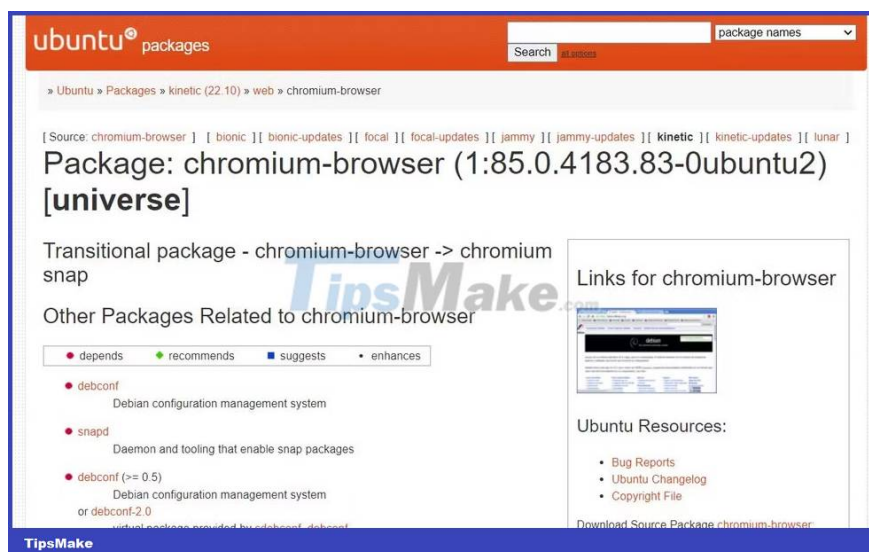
ubuntu® packages

package names

Search all options

» Ubuntu » Packages » kinetic (22.10) » web » chromium-browser

[ Source: chromium-browser ] [ bionic ][ bionic-updates ][ focal ][ focal-updates ][ jammy ][ jammy-updates ][ kinetic ][ kinetic-updates ][ lunar ]

Package: chromium-browser (1:85.0.4183.83-0ubuntu2) [universe]

Transitional package - chromium-browser -> chromium snap

Other Packages Related to chromium-browser

• depends • recommends ■ suggests • enhances

• debconf
Debian configuration management system

• snapd
Daemon and tooling that enable snap packages

• debconf (>= 0.5)
Debian configuration management system
or debconf-2.0
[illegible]

Links for chromium-browser

Ubuntu Resources:

• Bug Reports
• Ubuntu Changelog
• Copyright File

Download Source Package chromium-browser:

TipsMake

TipsMake.com